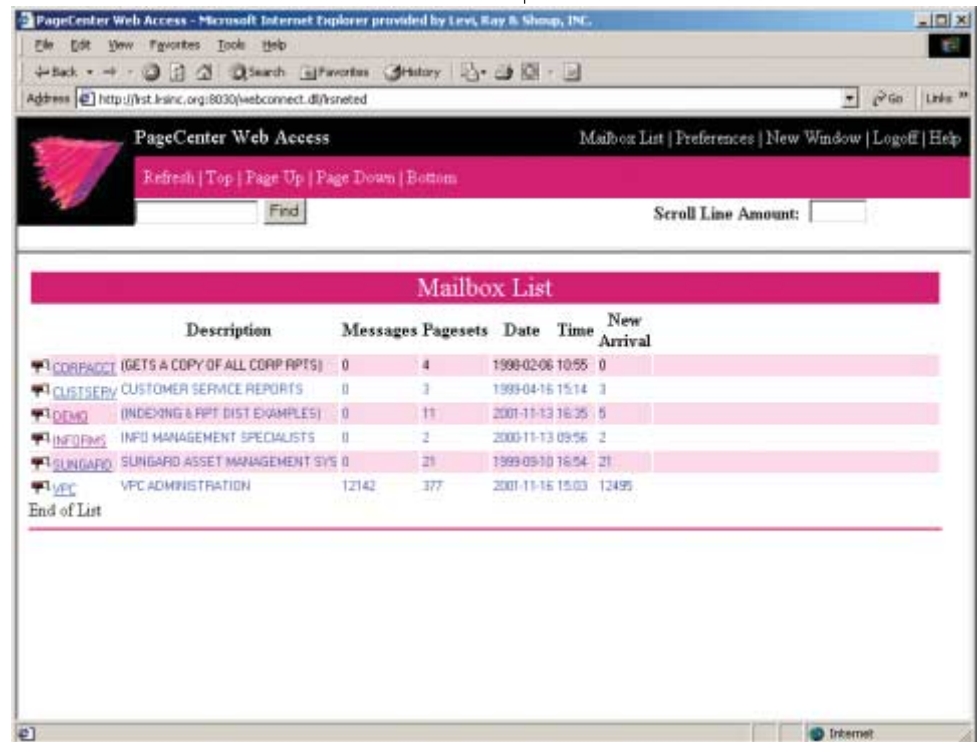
PageCenter Web Access - Microsoft Internet Explorer provided by Levi, Ray & Shoup, INC.

File Edit View Favorites Tools Help

Back Search Favorites History

Address http://lrst.lrsinc.org:8030/webconnect.dll/lrsneted

Go Links

PageCenter Web Access

Mailbox List | Preferences | New Window | Logoff | Help

Refresh | Top | Page Up | Page Down | Bottom

Find

Scroll Line Amount:

Mailbox List

| | Description | Messages | Pagesets | Date | Time | New Arrival |
|---|---|---|---|---|---|---|
| CORPACCT | (GETS A COPY OF ALL CORP RPTS) | 0 | 4 | 1998-02-06 10:55 | | 0 |
| CUSTSERV | CUSTOMER SERVICE REPORTS | 0 | 3 | 1999-04-16 15:14 | | 3 |
| DEMO | (INDEXING & RPT DIST EXAMPLES) | 0 | 11 | 2001-11-13 16:35 | | 5 |
| INFORMS | INFO MANAGEMENT SPECIALISTS | 0 | 2 | 2000-11-13 09:56 | | 2 |
| SUNGARD | SUNGARD ASSET MANAGEMENT SYS | 0 | 21 | 1999-09-10 16:54 | | 21 |
| VPC | VPC ADMINISTRATION | 12142 | 377 | 2001-11-16 15:03 | | 12495 |

End of List

Internet